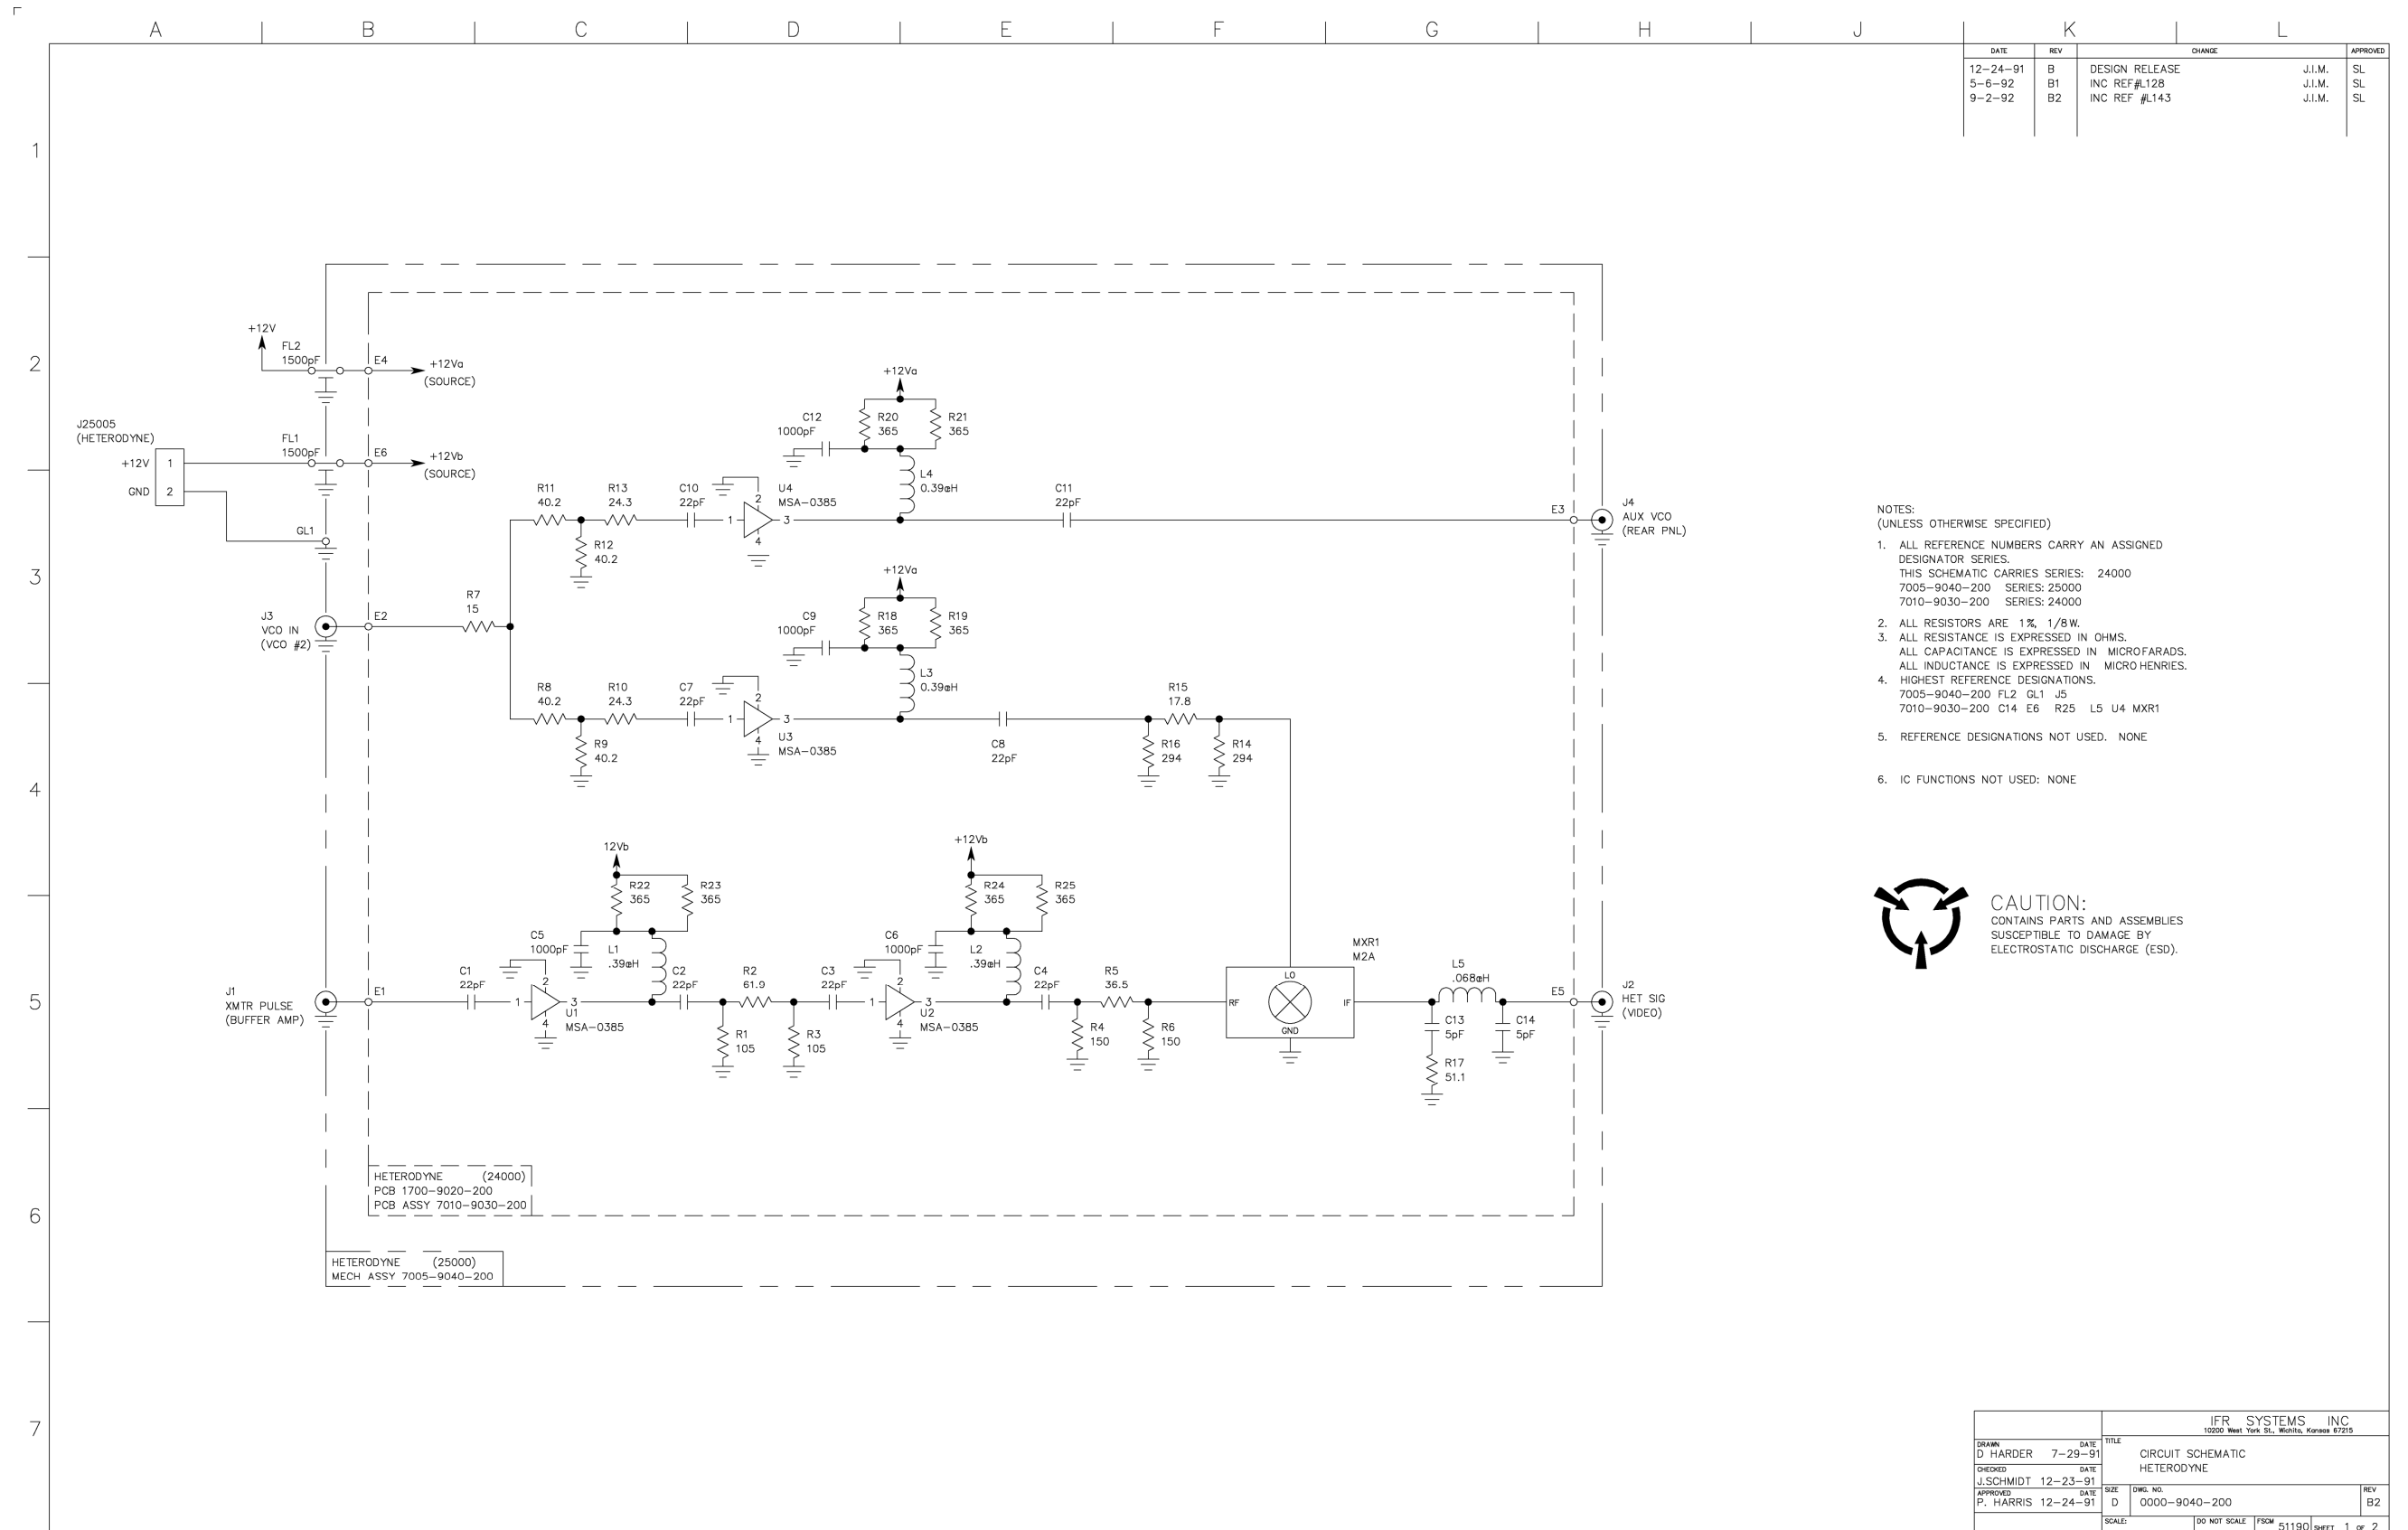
A B C D E F G H J K L

| DATE | REV | CHANGE | | APPROVED |
|---|---|---|---|---|
| 12-24-91 | B | DESIGN RELEASE | J.I.M. | SL |
| 5-6-92 | B1 | INC REF#L128 | J.I.M. | SL |
| 9-2-92 | B2 | INC REF #L143 | J.I.M. | SL |

1 2 3 4 5 6 7

+12V FL2 1500pF E4 +12Va (SOURCE)

J25005 (HETERODYNE) +12V 1 GND 2 FL1 1500pF E6 +12Vb (SOURCE) GL1

+12Va C12 1000pF R20 365 R21 365 L4 0.39uH C11 22pF

R11 40.2 R13 24.3 C10 22pF 2 1 U4 MSA-0385 3 4 R12 40.2 E3 J4 AUX VCO (REAR PNL)

J3 VCO IN (VCO #2) E2 R7 15

+12Va C9 1000pF R18 365 R19 365 L3 0.39uH

R8 40.2 R10 24.3 C7 22pF 2 1 3 4 U3 MSA-0385 R9 40.2 C8 22pF R15 17.8 R16 294 R14 294

12Vb R22 365 R23 365 C5 1000pF L1 .39uH C1 22pF 2 1 3 4 U1 MSA-0385 C2 22pF R2 61.9 R1 105 R3 105 C3 22pF

+12Vb R24 365 R25 365 C6 1000pF L2 .39uH 2 1 3 4 U2 MSA-0385 C4 22pF R5 36.5 R4 150 R6 150

MXR1 M2A LO RF IF GND L5 .068uH C13 5pF R17 51.1 C14 5pF E5 J2 HET SIG (VIDEO)

J1 XMTR PULSE (BUFFER AMP) E1

HETERODYNE (24000) PCB 1700-9020-200 PCB ASSY 7010-9030-200

HETERODYNE (25000) MECH ASSY 7005-9040-200

NOTES:
(UNLESS OTHERWISE SPECIFIED)
1. ALL REFERENCE NUMBERS CARRY AN ASSIGNED DESIGNATOR SERIES.
THIS SCHEMATIC CARRIES SERIES: 24000
7005-9040-200 SERIES: 25000
7010-9030-200 SERIES: 24000
2. ALL RESISTORS ARE 1%, 1/8W.
3. ALL RESISTANCE IS EXPRESSED IN OHMS.
ALL CAPACITANCE IS EXPRESSED IN MICROFARADS.
ALL INDUCTANCE IS EXPRESSED IN MICRO HENRIES.
4. HIGHEST REFERENCE DESIGNATIONS.
7005-9040-200 FL2 GL1 J5
7010-9030-200 C14 E6 R25 L5 U4 MXR1
5. REFERENCE DESIGNATIONS NOT USED. NONE
6. IC FUNCTIONS NOT USED: NONE

CAUTION:
CONTAINS PARTS AND ASSEMBLIES SUSCEPTIBLE TO DAMAGE BY ELECTROSTATIC DISCHARGE (ESD).

IFR SYSTEMS INC
10200 West York St., Wichita, Kansas 67215
DRAWN DATE D HARDER 7-29-91
CHECKED DATE J.SCHMIDT 12-23-91
APPROVED DATE P. HARRIS 12-24-91
TITLE CIRCUIT SCHEMATIC HETERODYNE
SIZE D DWG. NO. 0000-9040-200 REV B2
SCALE: DO NOT SCALE FSCM 51190 SHEET 1 OF 2